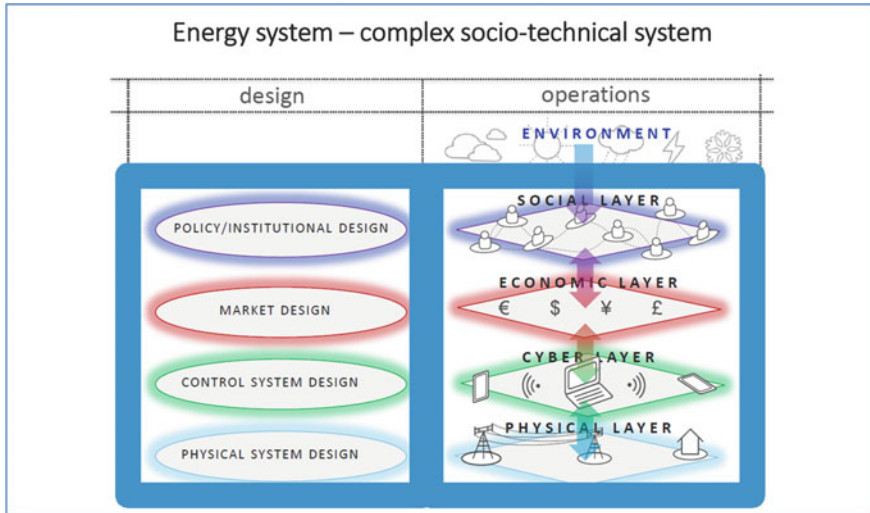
Energy system – complex socio-technical system

| design | operations |
|---|---|

ENVIRONMENT

POLICY/INSTITUTIONAL DESIGN

MARKET DESIGN

CONTROL SYSTEM DESIGN

PHYSICAL SYSTEM DESIGN

SOCIAL LAYER

ECONOMIC LAYER

€ $ ¥ £

CYBER LAYER

PHYSICAL LAYER